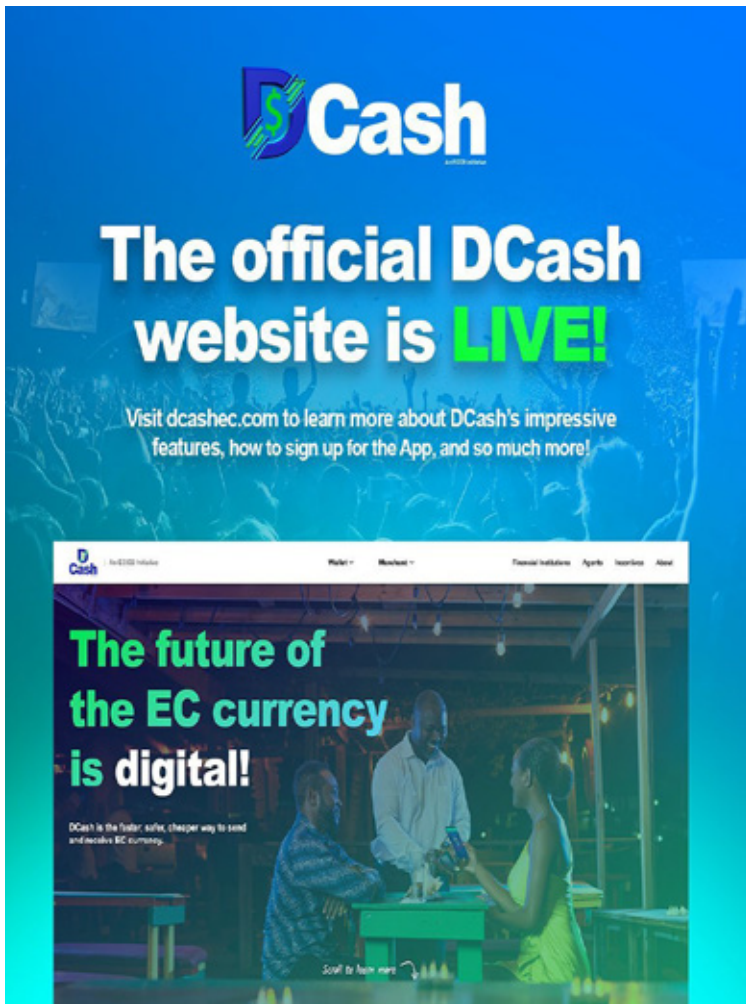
DCash
An ECCB Initiative

The official DCash website is LIVE!

Visit dcashec.com to learn more about DCash's impressive features, how to sign up for the App, and so much more!

DCash | An ECCB Initiative

Wallet ⌄ Merchant ⌄ Financial Institutions Agents Incentives About

The future of the EC currency is digital!

DCash is the faster, safer, cheaper way to send and receive EC currency.

Scroll to learn more